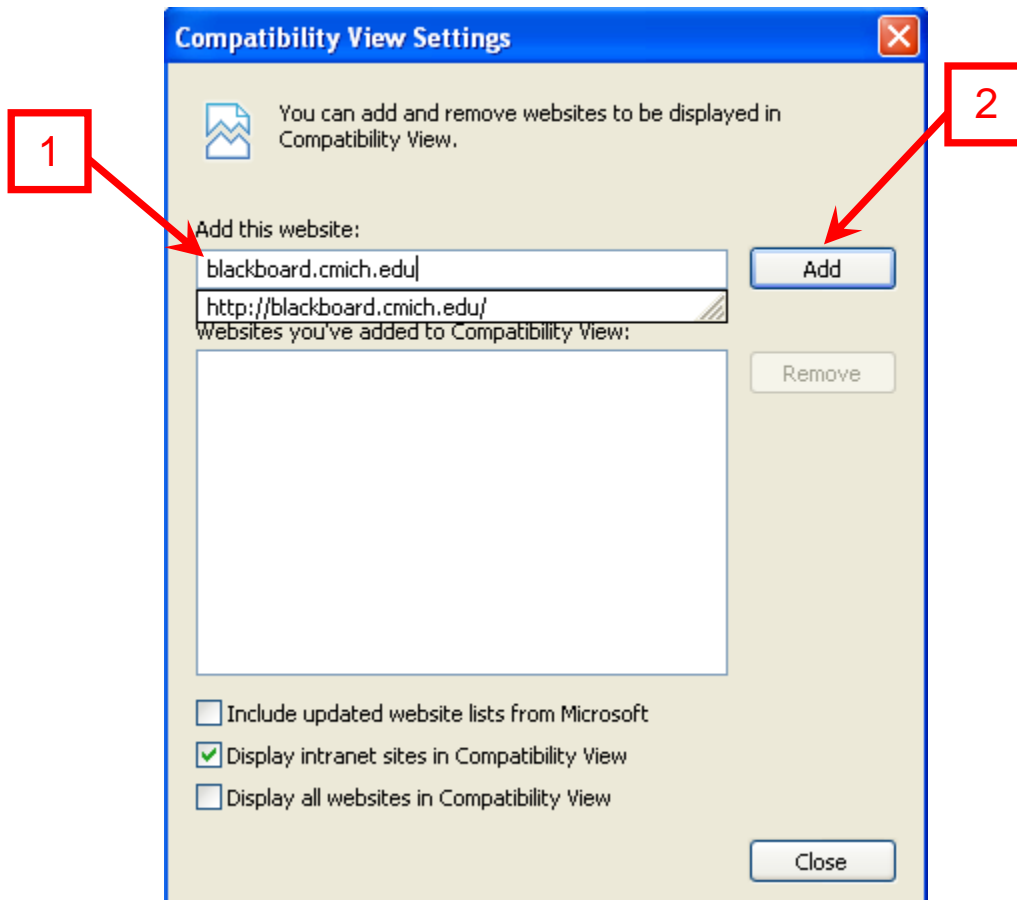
Compatibility View Settings

You can add and remove websites to be displayed in Compatibility View.

1

2

Add this website:

blackboard.cmich.edu

Add

http://blackboard.cmich.edu/

Websites you've added to Compatibility View:

Remove

Include updated website lists from Microsoft

Display intranet sites in Compatibility View

Display all websites in Compatibility View

Close